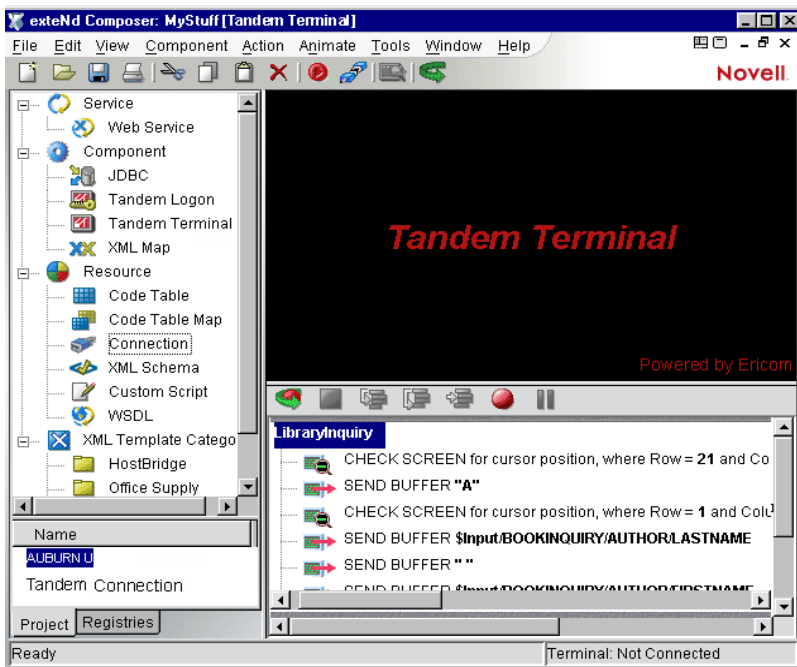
exteNd Composer: MyStuff [Tandem Terminal]

File Edit View Component Action Animate Tools Window Help

Novell

Service
Web Service
Component
JDBC
Tandem Logon
Tandem Terminal
XML Map
Resource
Code Table
Code Table Map
Connection
XML Schema
Custom Script
WSDL
XML Template Catego
HostBridge
Office Supply

Name
AUBURN U
Tandem Connection

Project Registries

Tandem Terminal

Powered by Ericom

LibraryInquiry
CHECK SCREEN for cursor position, where Row = 21 and Co
SEND BUFFER "A"
CHECK SCREEN for cursor position, where Row = 1 and Colu
SEND BUFFER $Input/BOOKINQUIRY/AUTHOR/LASTNAME
SEND BUFFER " "
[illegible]

Ready
Terminal: Not Connected